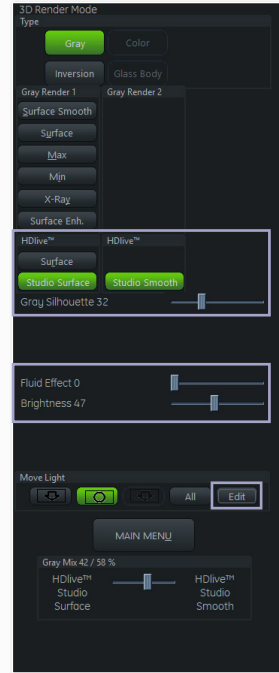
3D Render Mode
Type
Gray
Color
Inversion
Glass Body
Gray Render 1
Gray Render 2
Surface Smooth
Surface
Max
Min
X-Ray
Surface Enh.
HDlive™
HDlive™
Surface
Studio Surface
Studio Smooth
Gray Silhouette 32

Fluid Effect 0
Brightness 47

Move Light
All
Edit
MAIN MENU
Gray Mix 42 / 58 %
HDlive™ Studio Surface
HDlive™ Studio Smooth